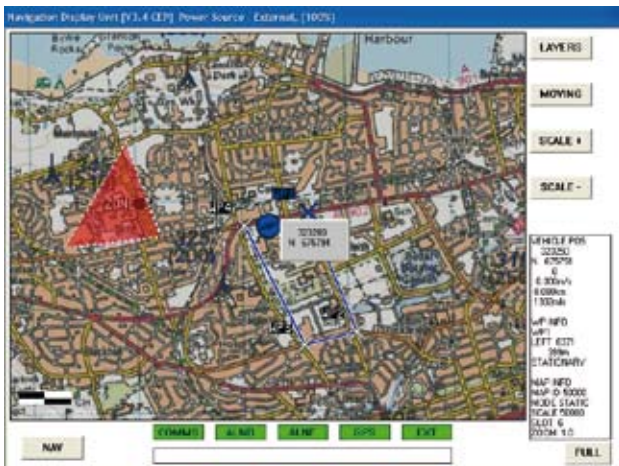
Navigation Display Unit [V3.4 CEP] Power Source : External. (100%)

LAYERS

MOVING

SCALE +

SCALE -

Harbour

323280
N 676780

VEHICLE POS
323280
N 676780
0
0.00km/s
0.00km
1.00km

WP INFO
WP1
LEFT 0371
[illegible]
STATIONARY

MAP INFO
MAP D 50000
MODE STATIC
SCALE 50000
SLOT 6
ZOOM 1.0

NAV

COMMS

ALNG

ALNF

GPS

EXIT

FULL